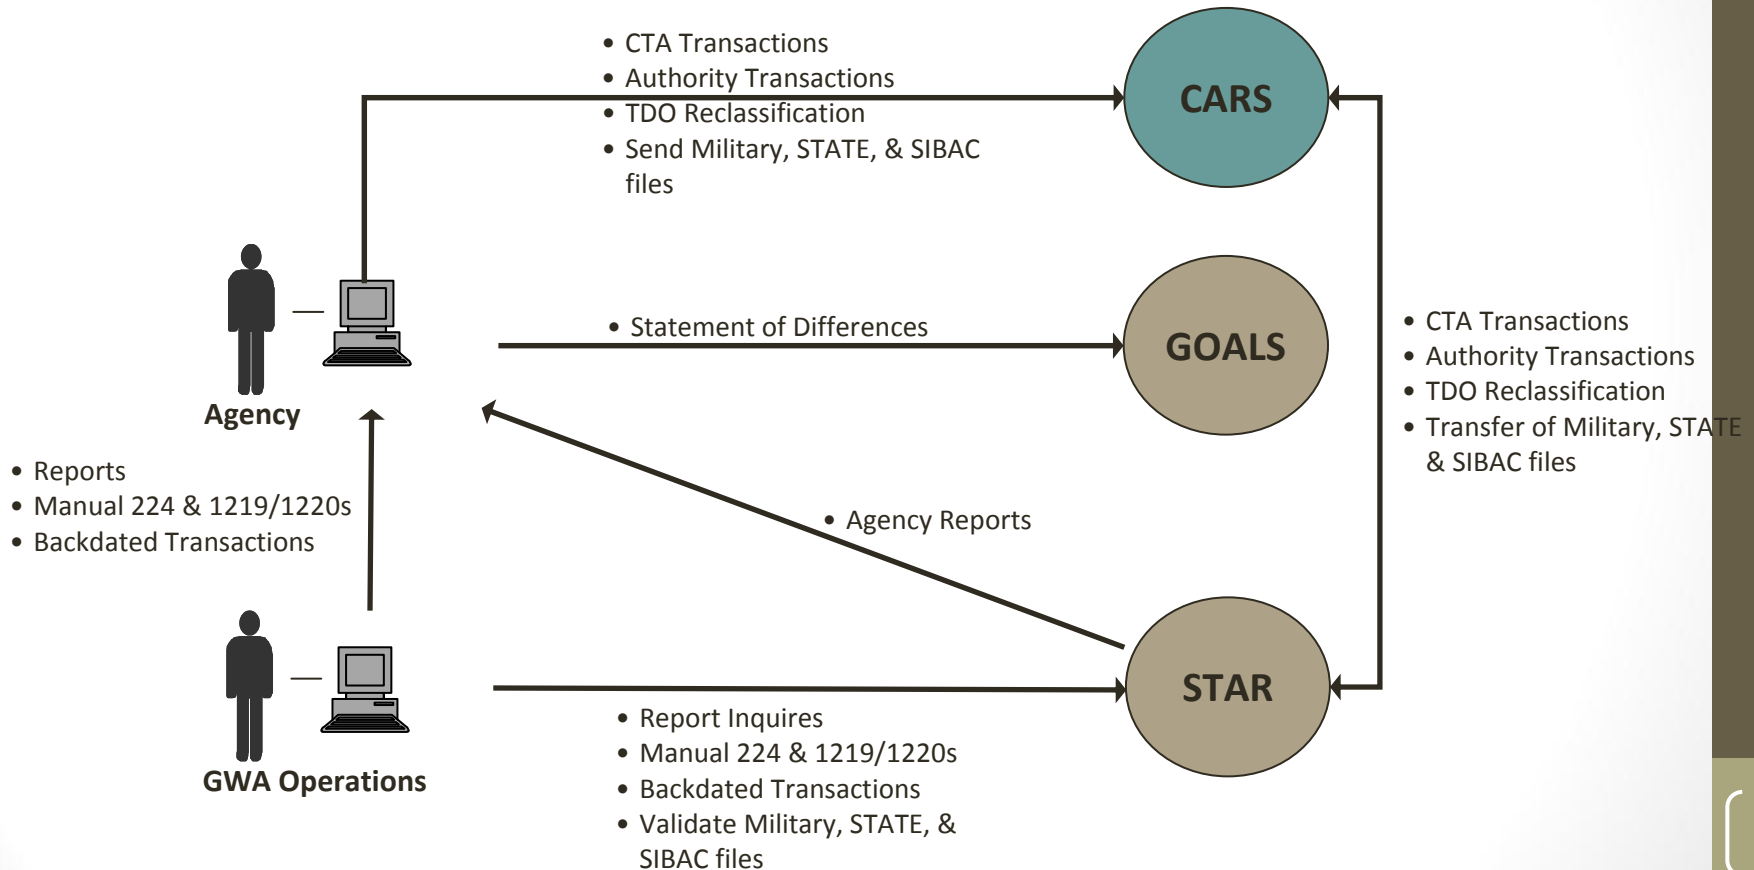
• CTA Transactions
• Authority Transactions
• TDO Reclassification
• Send Military, STATE, & SIBAC files

CARS

Agency

• Statement of Differences

GOALS

• CTA Transactions
• Authority Transactions
• TDO Reclassification
• Transfer of Military, STATE & SIBAC files

• Reports
• Manual 224 & 1219/1220s
• Backdated Transactions

• Agency Reports

GWA Operations

STAR

• Report Inquires
• Manual 224 & 1219/1220s
• Backdated Transactions
• Validate Military, STATE, & SIBAC files